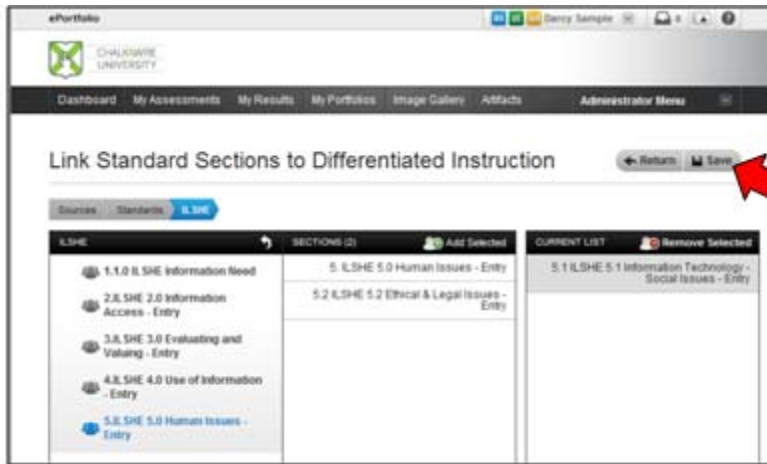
ePortfolio

Darcy Sample

CHALKWARE UNIVERSITY

Dashboard My Assessments My Results My Portfolios Image Gallery Artifacts Administrator Menu

Link Standard Sections to Differentiated Instruction

Return Save

Sources Standards ILSHE

| ILSHE | SECTIONS (2) Add Selected | CURRENT LIST Remove Selected |
|---|---|---|
| 1.1.0 ILSHE Information Need | 5. ILSHE 5.0 Human Issues - Entry | 5.1 ILSHE 5.1 Information Technology - Social Issues - Entry |
| 2.ILSHE 2.0 Information Access - Entry | 5.2 ILSHE 5.2 Ethical & Legal Issues - Entry | |
| 3.ILSHE 3.0 Evaluating and Valuing - Entry | | |
| 4.ILSHE 4.0 Use of Information - Entry | | |
| 5.ILSHE 5.0 Human Issues - Entry | | |